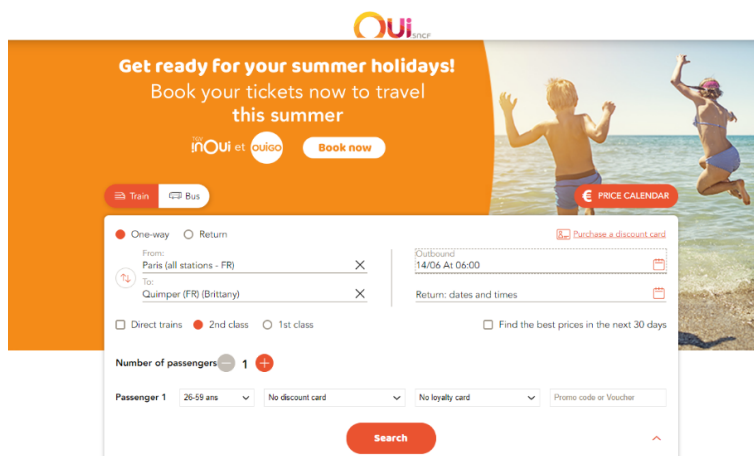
OUi SNCF

Get ready for your summer holidays!
Book your tickets now to travel this summer

TGV inOui et OUIGO

Book now

Train
Bus

€ PRICE CALENDAR

One-way
Return

Purchase a discount card

From:
Paris (all stations - FR)

To:
Quimper (FR) (Brittany)

Outbound
14/06 At 06:00

Return: dates and times

Direct trains
2nd class
1st class

Find the best prices in the next 30 days

Number of passengers
1

Passenger 1
26-59 ans
No discount card
No loyalty card
Promo code or Voucher

Search